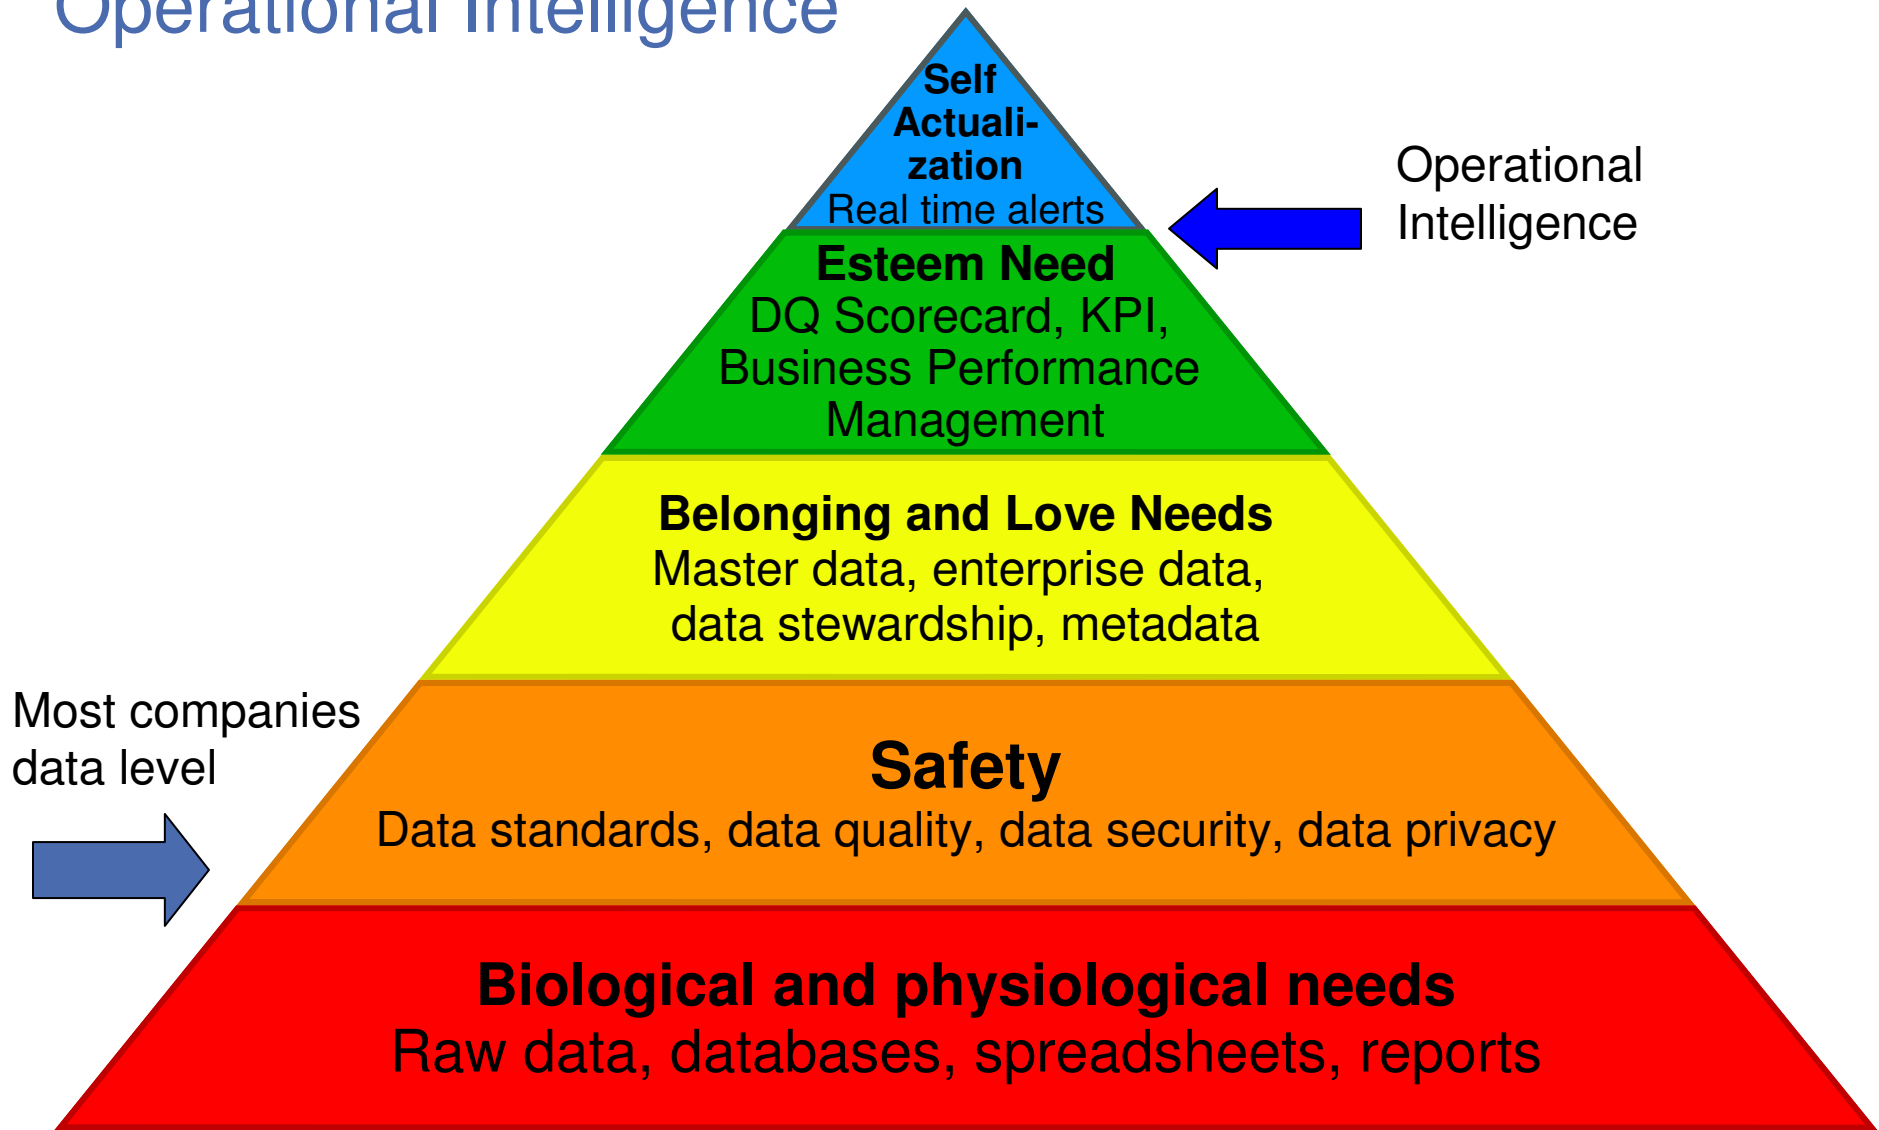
Operational Intelligence

Self Actualization
Real time alerts

Operational Intelligence

Esteem Need
DQ Scorecard, KPI, Business Performance Management

Belonging and Love Needs
Master data, enterprise data, data stewardship, metadata

Most companies data level

Safety
Data standards, data quality, data security, data privacy

Biological and physiological needs
Raw data, databases, spreadsheets, reports